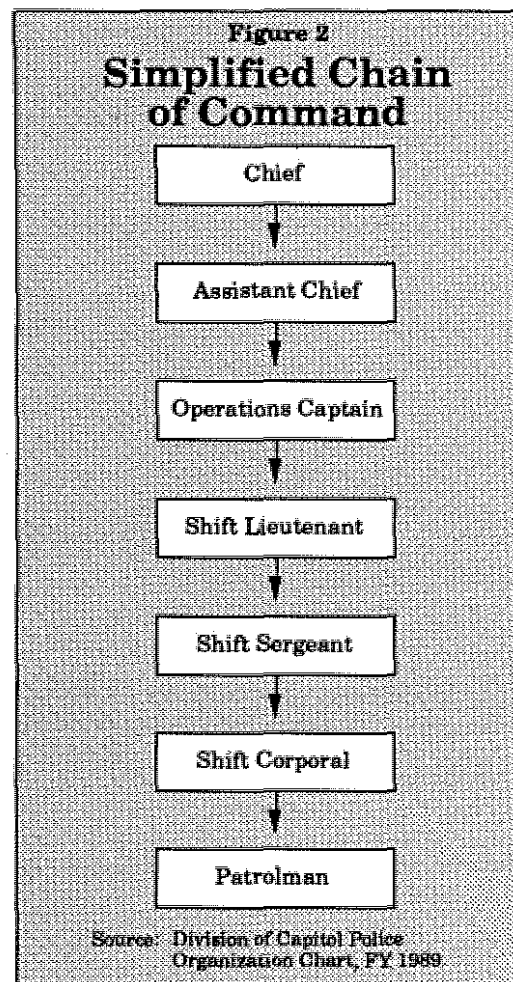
Figure 2
Simplified Chain of Command

Chief

Assistant Chief

Operations Captain

Shift Lieutenant

Shift Sergeant

Shift Corporal

Patrolman

Source: Division of Capitol Police Organization Chart, FY 1989